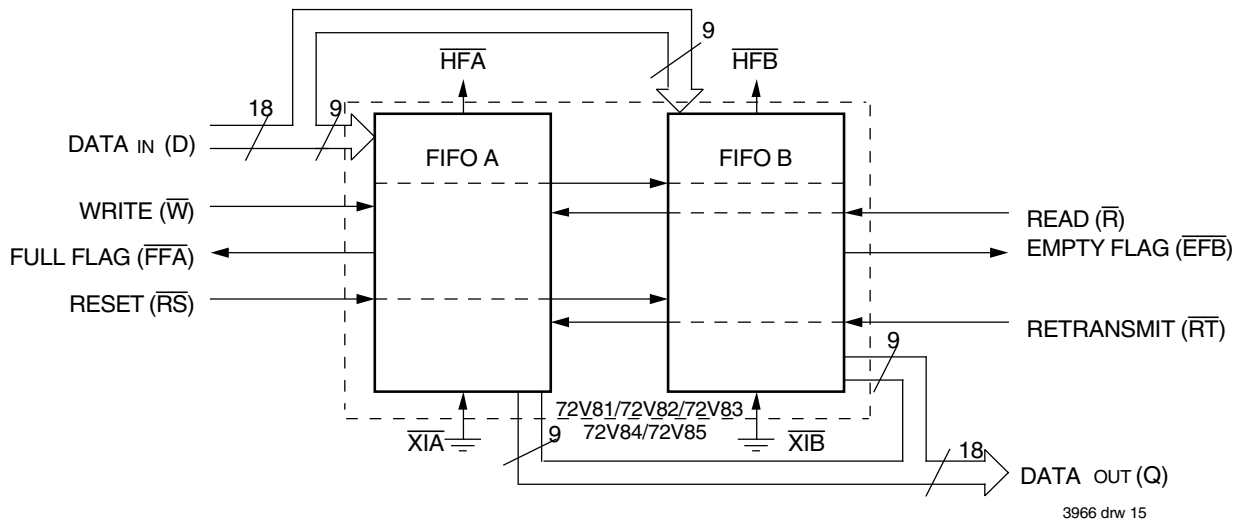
9

$\overline{HFA}$

$\overline{HFB}$

18

9

DATA IN (D)

FIFO A

FIFO B

WRITE ($\overline{W}$)

READ ($\overline{R}$)

FULL FLAG ($\overline{FFA}$)

EMPTY FLAG ($\overline{EFB}$)

RESET ($\overline{RS}$)

RETRANSMIT ($\overline{RT}$)

9

72V81/72V82/72V83
72V84/72V85

$\overline{XIA}$

9

$\overline{XIB}$

18

DATA OUT (Q)

3966 drw 15